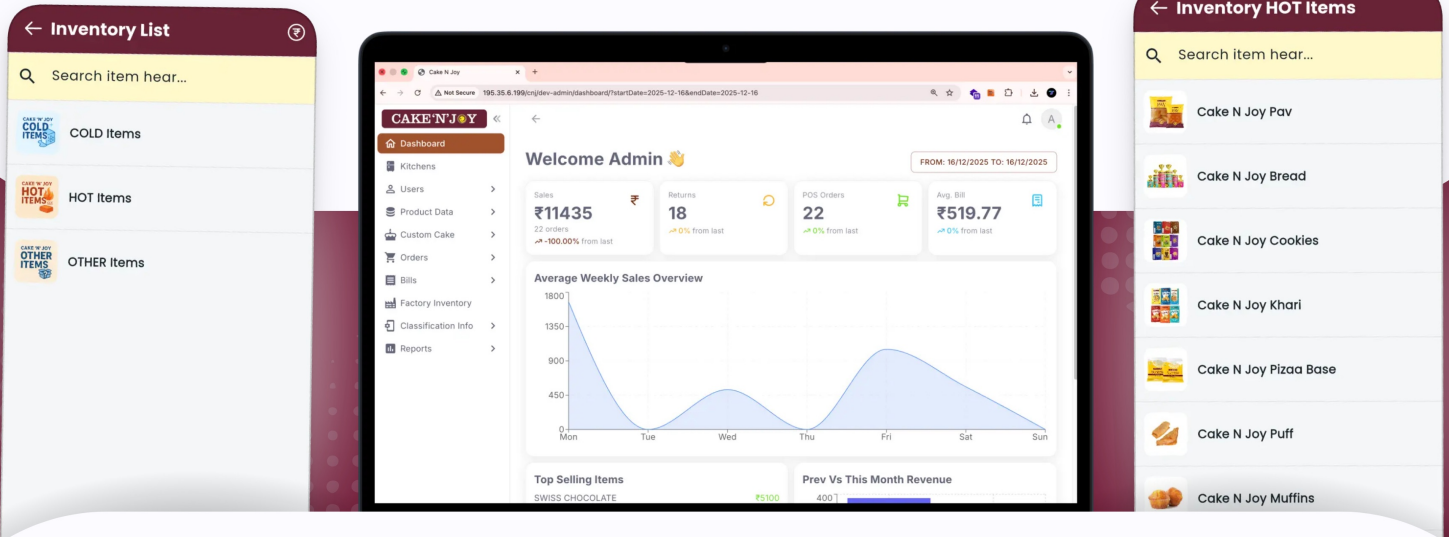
← Inventory List

Search item hear...

CAKE 'N' JOY COLD ITEMS

COLD Items

CAKE 'N' JOY HOT ITEMS

HOT Items

CAKE 'N' JOY OTHER ITEMS

OTHER Items

Cake N Joy

Not Secure 195.35.6.199/cnj/dev-admin/dashboard/?startDate=2025-12-16&endDate=2025-12-16

CAKE'N'JOY

Dashboard
Kitchens
Users
Product Data
Custom Cake
Orders
Bills
Factory Inventory
Classification Info
Reports

A

Welcome Admin 👋

FROM: 16/12/2025 TO: 16/12/2025

| Sales | Returns | POS Orders | Avg. Bill |
|---|---|---|---|
| ₹11435 | 18 | 22 | ₹519.77 |
| 22 orders -100.00% from last | 0% from last | 0% from last | 0% from last |

Average Weekly Sales Overview

1800
1350
900
450
0
Mon Tue Wed Thu Fri Sat Sun

Top Selling Items
SWISS CHOCOLATE ₹5100

Prev Vs This Month Revenue
400

← Inventory HOT Items

Search item hear...

Cake N Joy Pav

Cake N Joy Bread

Cake N Joy Cookies

Cake N Joy Khari

Cake N Joy Pizaa Base

Cake N Joy Puff

Cake N Joy Muffins